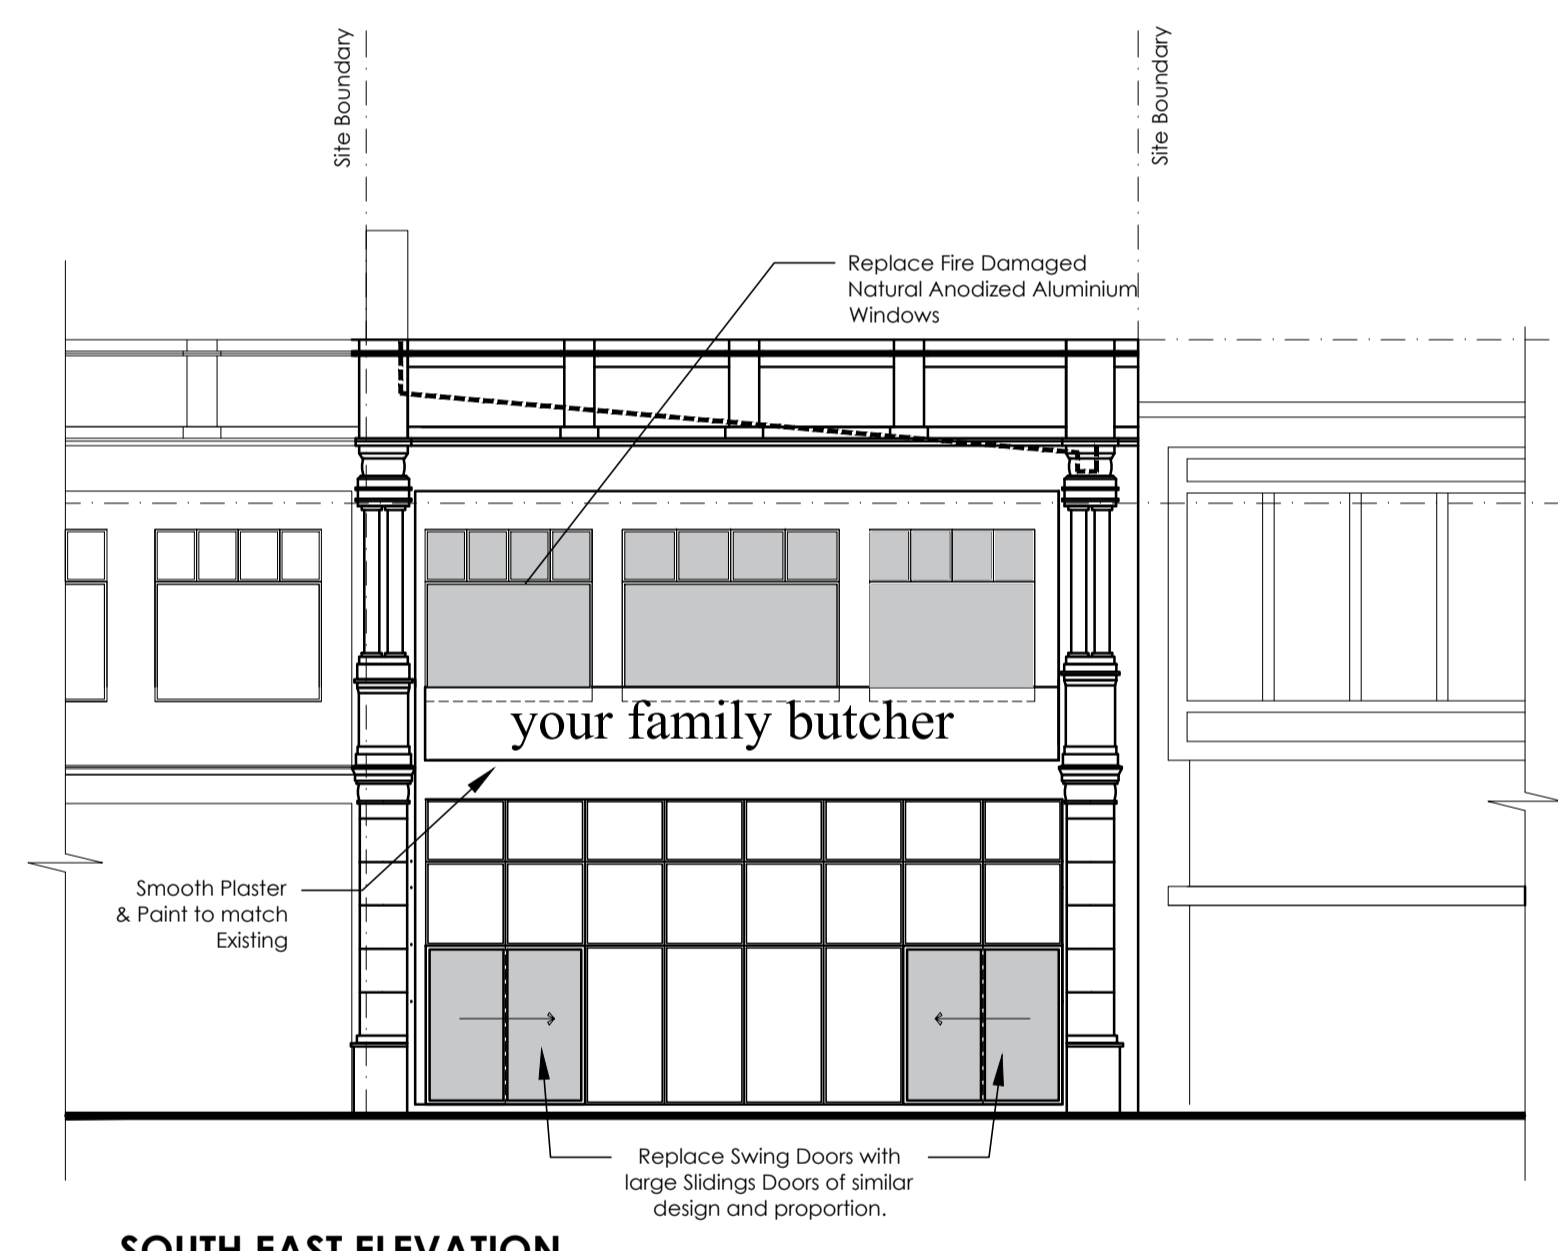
Site Boundary

Site Boundary

Replace Fire Damaged Natural Anodized Aluminium Windows

your family butcher

Smooth Plaster & Paint to match Existing

Replace Swing Doors with large Slidings Doors of similar design and proportion.

SOUTH EAST ELEVATION